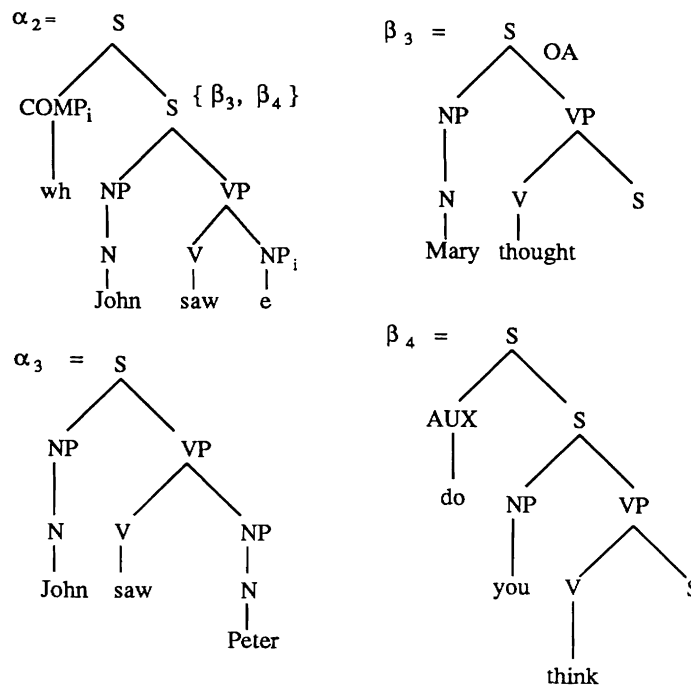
$\alpha_2$ = S

COMP$_i$ S { $\beta_3$, $\beta_4$ }

wh NP VP

N V NP$_i$

John saw e

$\beta_3$ = S OA

NP VP

N V S

Mary thought

$\alpha_3$ = S

NP VP

N V NP

John saw N

Peter

$\beta_4$ = S

AUX S

do NP VP

you V S

think